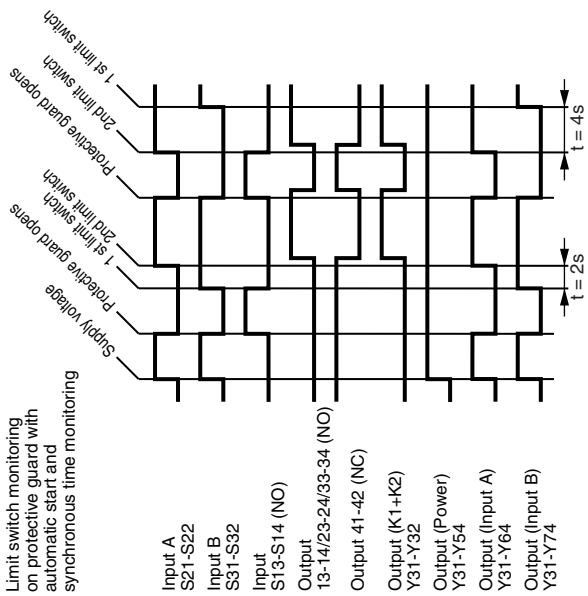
Limit switch monitoring on protective guard with automatic start and synchronous time monitoring

Supply voltage
Protective guard opens
1 st limit switch
2nd limit switch
Protective guard opens
2nd limit switch
1 st limit switch

t = 2s
t = 4s

Input A
S21-S22
Input B
S31-S32
Input
S13-S14 (NO)
Output
13-14/23-24/33-34 (NO)
Output 41-42 (NC)
Output (K1+K2)
Y31-Y32
Output (Power)
Y31-Y54
Output (Input A)
Y31-Y64
Output (Input B)
Y31-Y74